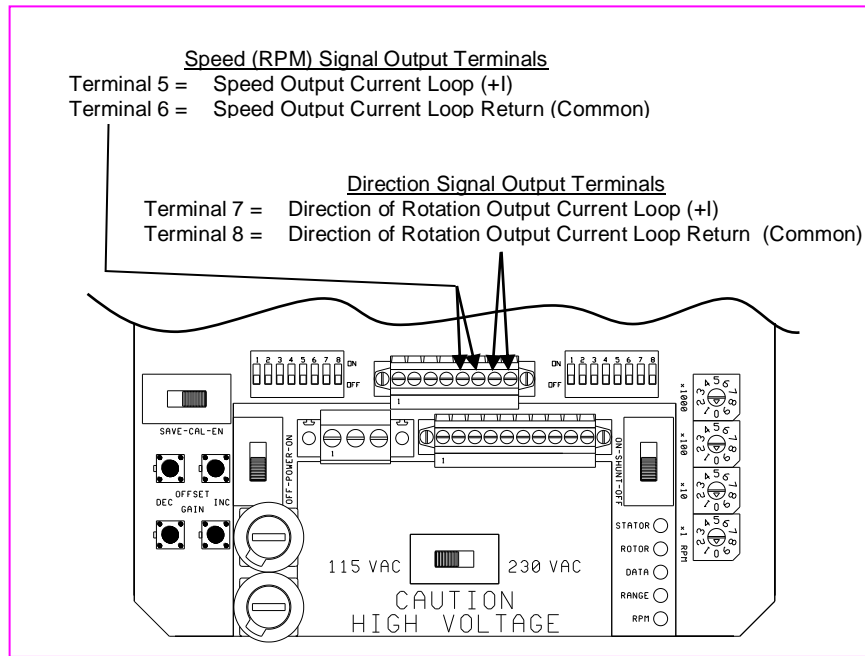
Speed (RPM) Signal Output Terminals
Terminal 5 = Speed Output Current Loop (+I)
Terminal 6 = Speed Output Current Loop Return (Common)

Direction Signal Output Terminals
Terminal 7 = Direction of Rotation Output Current Loop (+I)
Terminal 8 = Direction of Rotation Output Current Loop Return (Common)

1 2 3 4 5 6 7 8 ON OFF

1

1 2 3 4 5 6 7 8 ON OFF

SAVE-CAL-EN

OFF-POWER-ON

1

1

ON-SHUNT-OFF

DEC OFFSET INC
GAIN

x1000 x100 x10 x1 RPM

STATOR
ROTOR
DATA
RANGE
RPM

115 VAC 230 VAC
CAUTION
HIGH VOLTAGE